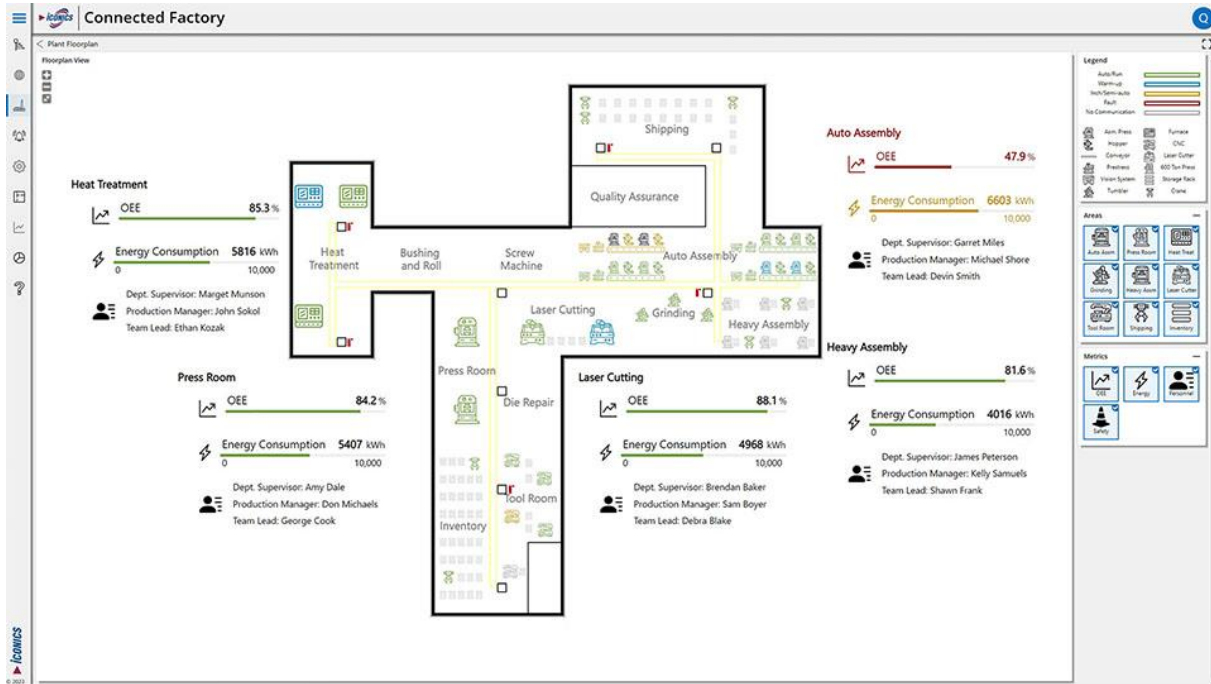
Iconics Connected Factory

< Plant Floorplan

Floorplan View

Heat Treatment
OEE 85.3 %
Energy Consumption 5816 kWh
0 10,000
Dept. Supervisor: Marget Munson
Production Manager: John Sokol
Team Lead: Ethan Kozak

Press Room
OEE 84.2 %
Energy Consumption 5407 kWh
0 10,000
Dept. Supervisor: Amy Dale
Production Manager: Don Michaels
Team Lead: George Cook

Shipping
Quality Assurance
Heat Treatment
Bushing and Roll
Screw Machine
Auto Assembly
Laser Cutting
Grinding
Heavy Assembly
Press Room
Die Repair
Tool Room
Inventory

Laser Cutting
OEE 88.1 %
Energy Consumption 4968 kWh
0 10,000
Dept. Supervisor: Brendan Baker
Production Manager: Sam Boyer
Team Lead: Debra Blake

Auto Assembly
OEE 47.9 %
Energy Consumption 6603 kWh
0 10,000
Dept. Supervisor: Garret Miles
Production Manager: Michael Shore
Team Lead: Devin Smith

Heavy Assembly
OEE 81.6 %
Energy Consumption 4016 kWh
0 10,000
Dept. Supervisor: James Peterson
Production Manager: Kelly Samuels
Team Lead: Shawn Frank

Legend
Auto/Run
Warm-up
Inch/Semi-auto
Fault
No Communication
Asm. Press
Hopper
Conveyor
Freshest
Vision System
Tumbler
Furnace
CNC
Laser Cutter
600 Ton Press
Storage Rack
Crane

Areas
Auto Assm
Press Room
Heat Treat
Grinding
Heavy Assm
Laser Cutter
Tool Room
Shipping
Inventory

Metrics
OEE
Energy
Personnel
Safety

Iconics
© 2023